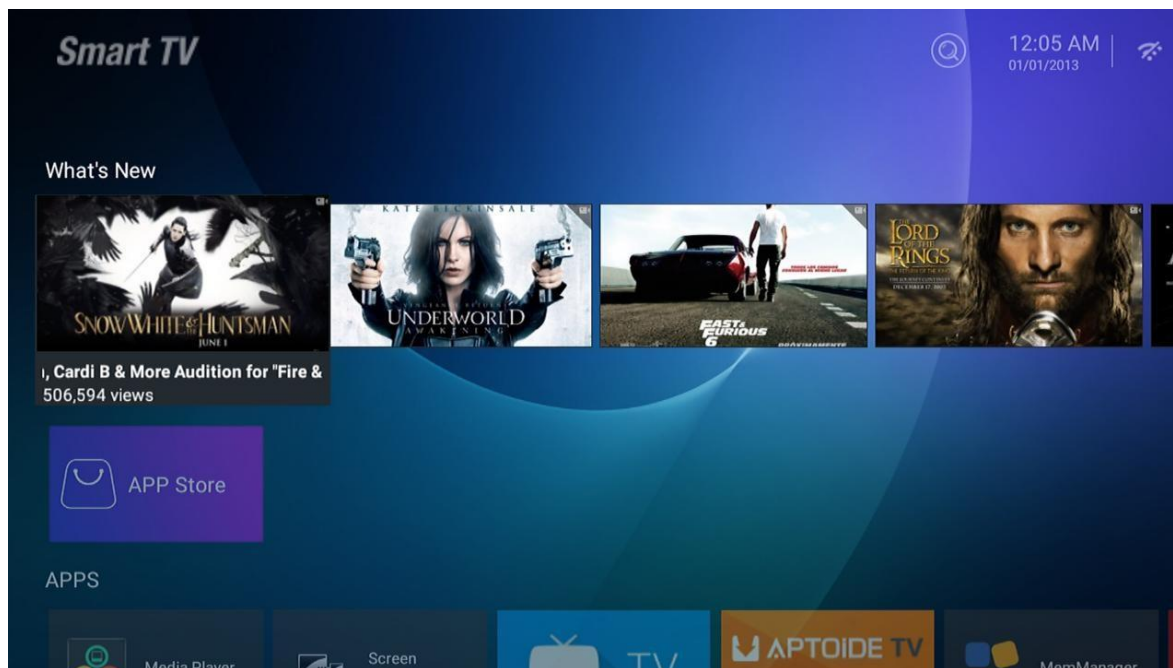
Smart TV

12:05 AM
01/01/2013

What's New

SNOW WHITE & THE HUNTSMAN
JUNE 1

KATE BECKINSALE
UNDERWORLD
AWAKENING

FAST & FURIOUS 6

THE LORD OF THE RINGS
THE RETURN OF THE KING
DECEMBER 17, 2003

, Cardi B & More Audition for "Fire &
506,594 views

APP Store

APPS

Media Player

Screen

TV

APTOIDE TV

MemManager